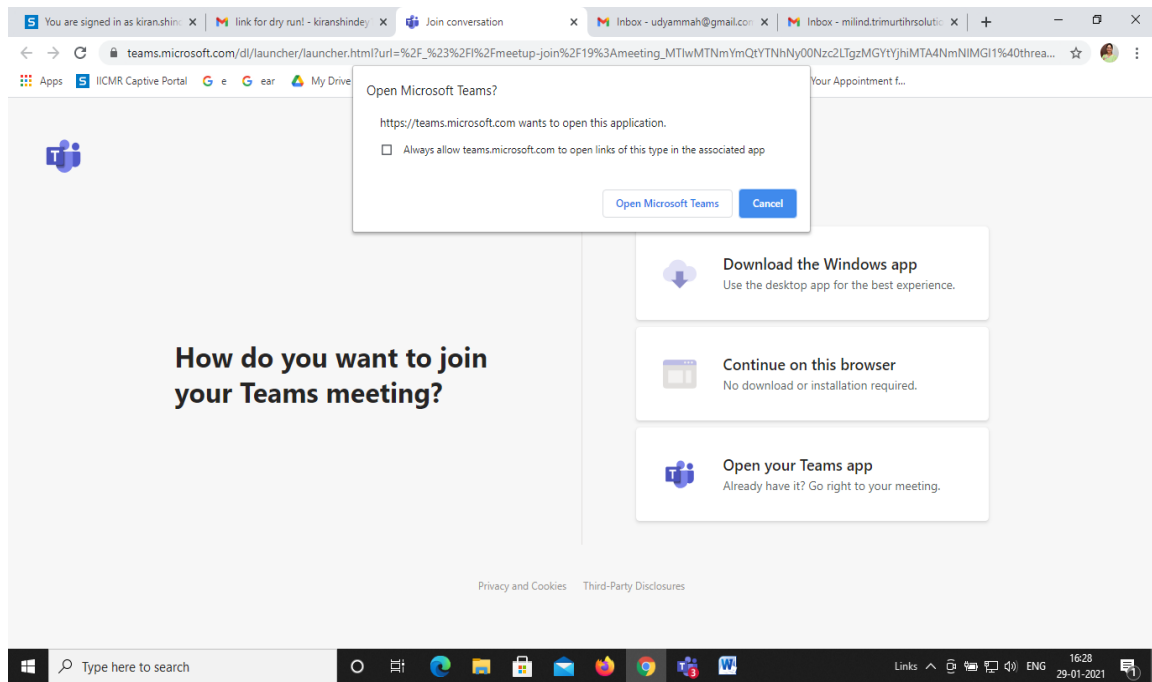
You are signed in as kiran.shind ×
link for dry run! - kiranshindey ×
Join conversation ×
Inbox - udyammah@gmail.co ×
Inbox - milind.trimurtihrsolutio ×
+

teams.microsoft.com/dl/launcher/launcher.html?url=%2F_%23%2Fl%2Fmeetup-join%2F19%3Ameeting_MTIwMTNmYmQtYTNhNy00Nzc2LTgzMGYtYjhiMTA4NmNIMGI1%40threa...

Apps IICMR Captive Portal e ear My Drive Your Appointment f...

Open Microsoft Teams?

https://teams.microsoft.com wants to open this application.

Always allow teams.microsoft.com to open links of this type in the associated app

Open Microsoft Teams Cancel

How do you want to join your Teams meeting?

Download the Windows app
Use the desktop app for the best experience.

Continue on this browser
No download or installation required.

Open your Teams app
Already have it? Go right to your meeting.

Privacy and Cookies Third-Party Disclosures

Type here to search

Links ENG 16:28 29-01-2021